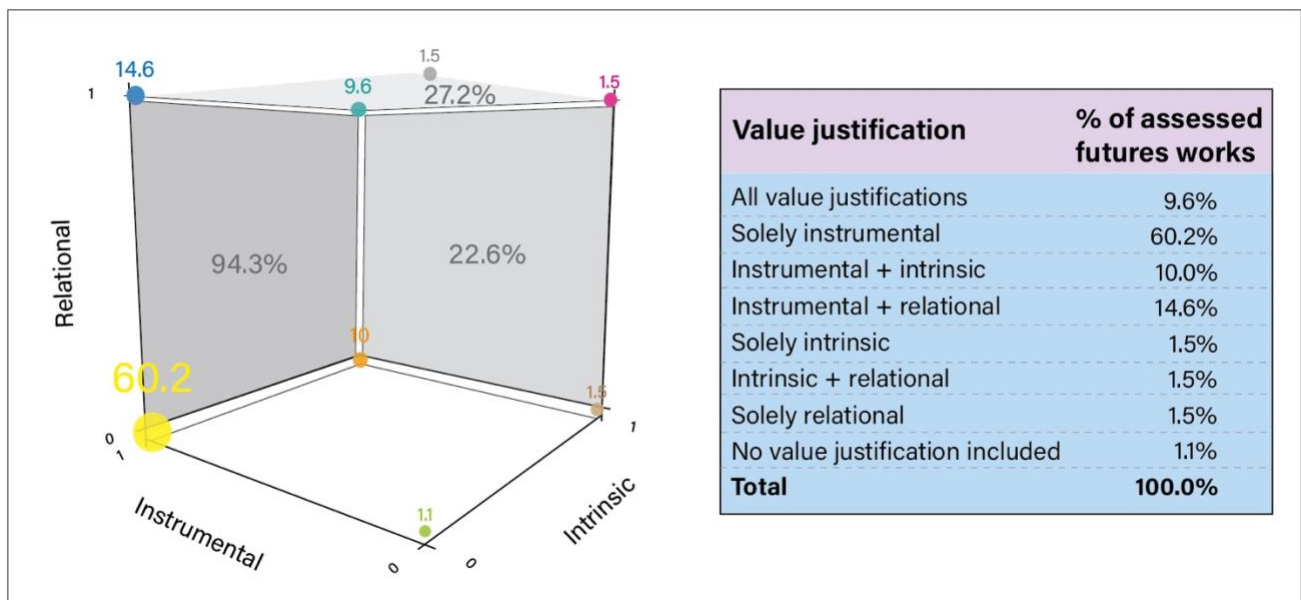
14.6
1
1.5
9.6
27.2%
1.5
Relational
94.3%
22.6%
10
60.2
1.5
0
1
1
Instrumental
1.1
Intrinsic
0
0

| Value justification | % of assessed futures works |
|---|---|
| All value justifications | 9.6% |
| Solely instrumental | 60.2% |
| Instrumental + intrinsic | 10.0% |
| Instrumental + relational | 14.6% |
| Solely intrinsic | 1.5% |
| Intrinsic + relational | 1.5% |
| Solely relational | 1.5% |
| No value justification included | 1.1% |
| **Total** | **100.0%** |